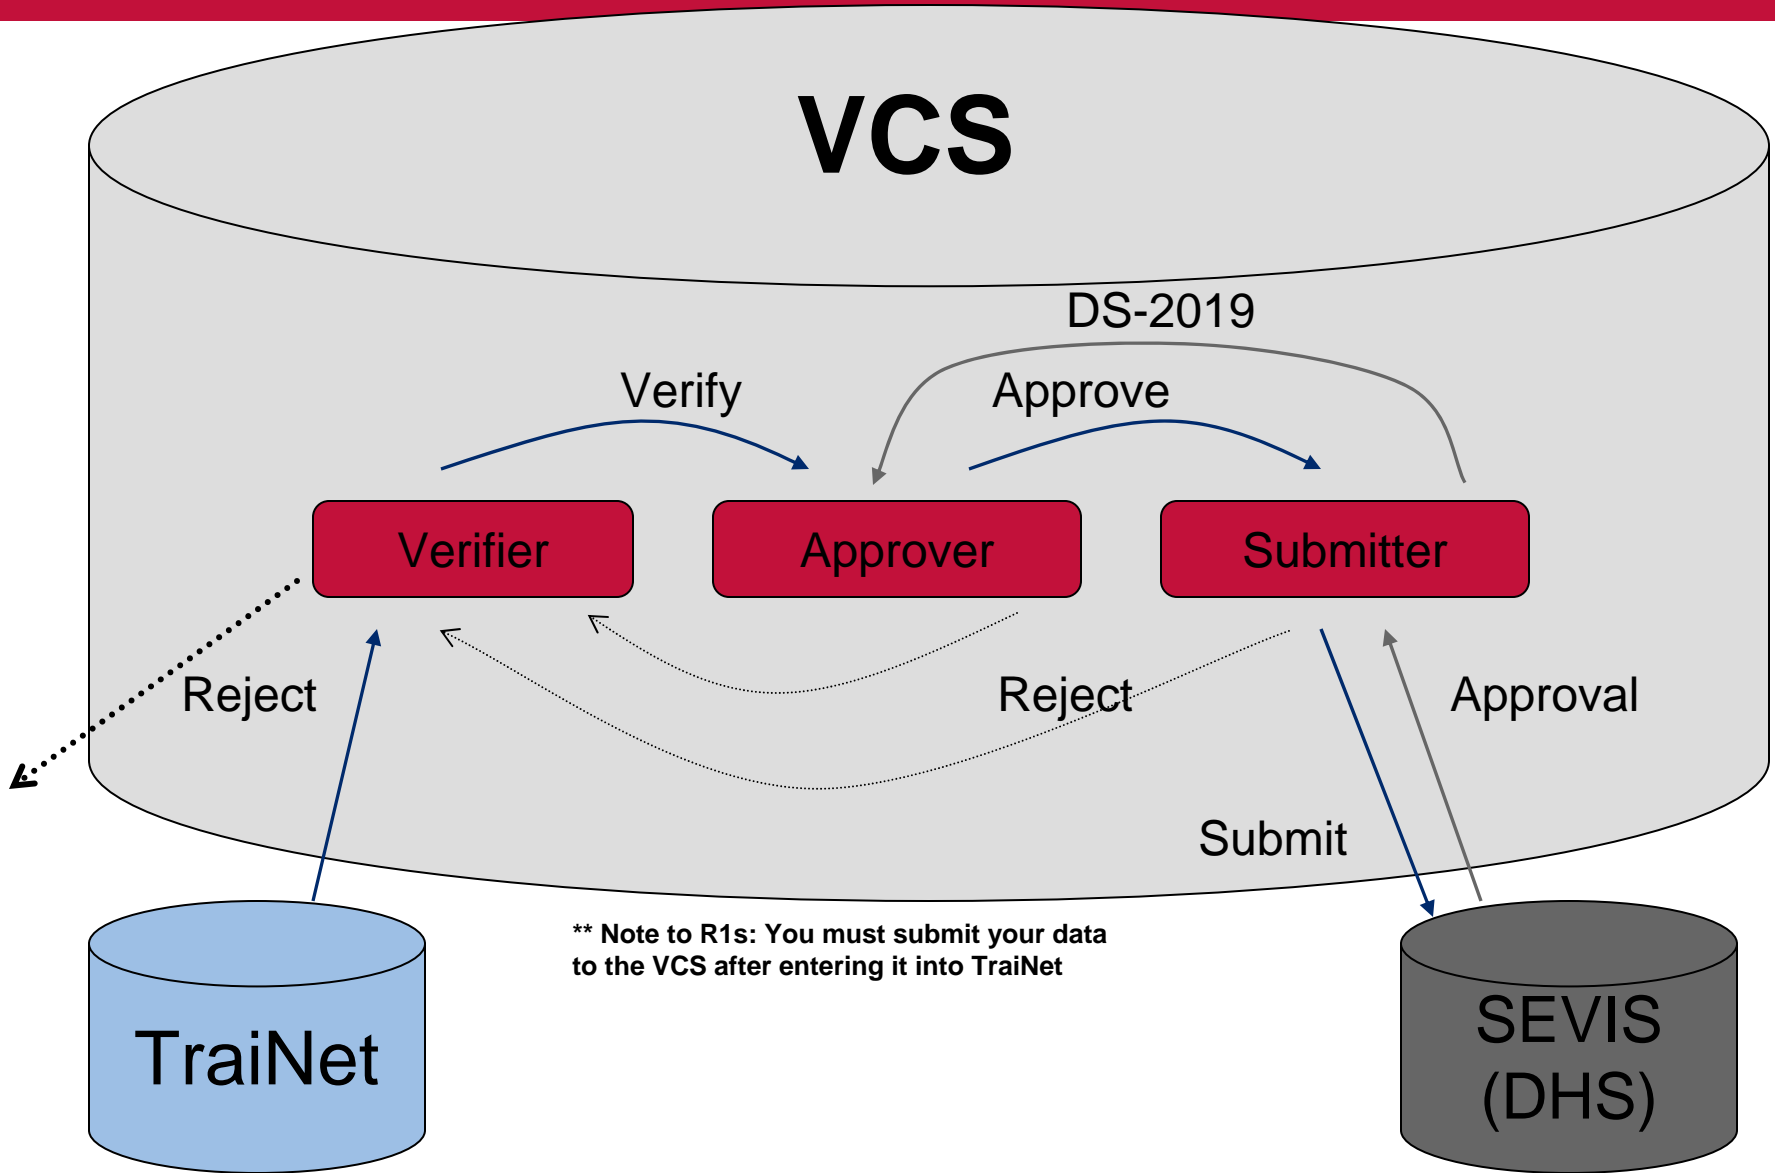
VCS

DS-2019

Verify

Approve

Verifier

Approver

Submitter

Reject

Reject

Approval

Submit

** Note to R1s: You must submit your data to the VCS after entering it into TraiNet

TraiNet

SEVIS (DHS)